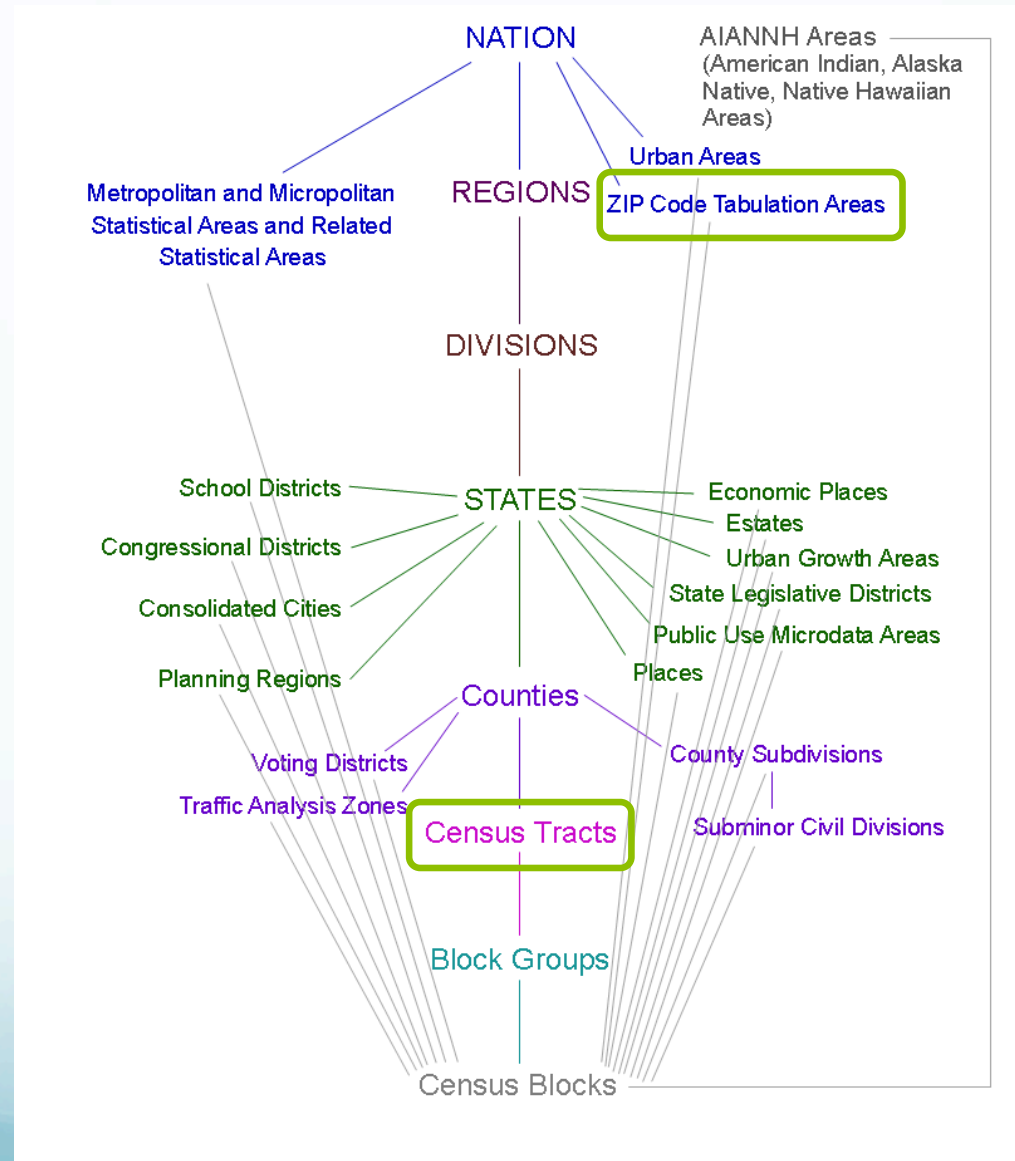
NATION

AIANNH Areas (American Indian, Alaska Native, Native Hawaiian Areas)

Urban Areas

Metropolitan and Micropolitan Statistical Areas and Related Statistical Areas

REGIONS

ZIP Code Tabulation Areas

DIVISIONS

School Districts

Congressional Districts

Consolidated Cities

Planning Regions

STATES

Economic Places

Estates

Urban Growth Areas

State Legislative Districts

Public Use Microdata Areas

Places

Counties

Voting Districts

Traffic Analysis Zones

County Subdivisions

Census Tracts

Subminor Civil Divisions

Block Groups

Census Blocks